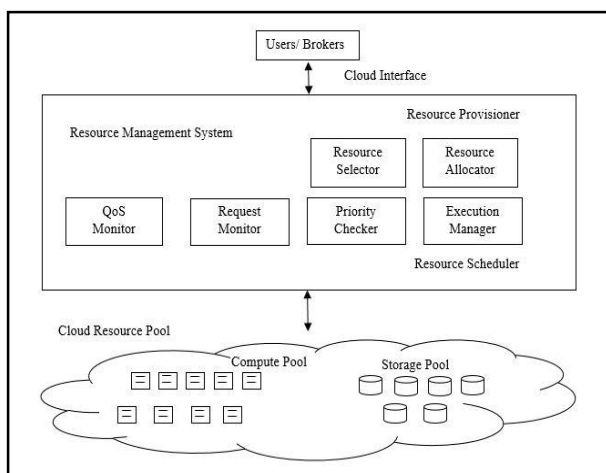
Users/ Brokers

Cloud Interface

Resource Provisioner

Resource Management System

Resource Selector

Resource Allocator

QoS Monitor

Request Monitor

Priority Checker

Execution Manager

Resource Scheduler

Cloud Resource Pool

Compute Pool

Storage Pool